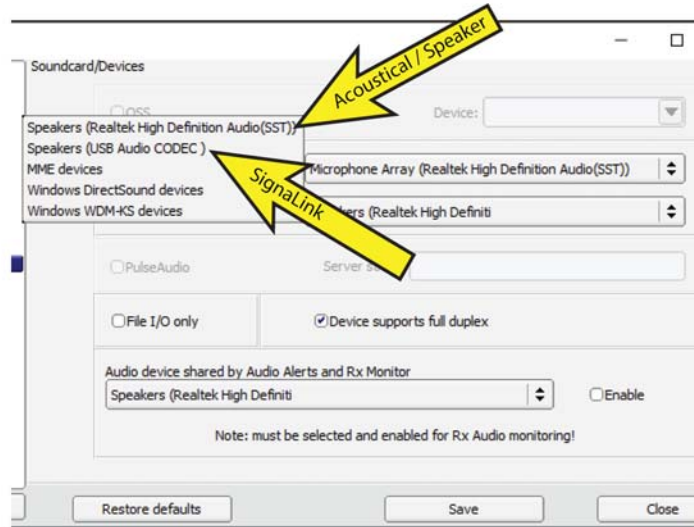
Acoustical / Speaker

Soundcard/Devices

OSS

Device:

Speakers (Realtek High Definition Audio(SST))
Speakers (USB Audio CODEC )
MME devices
Windows DirectSound devices
Windows WDM-KS devices

SignaLink

Microphone Array (Realtek High Definition Audio(SST))

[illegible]kers (Realtek High Definiti

PulseAudio

Server s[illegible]

File I/O only

Device supports full duplex

Audio device shared by Audio Alerts and Rx Monitor

Speakers (Realtek High Definiti

Enable

Note: must be selected and enabled for Rx Audio monitoring!

Restore defaults

Save

Close